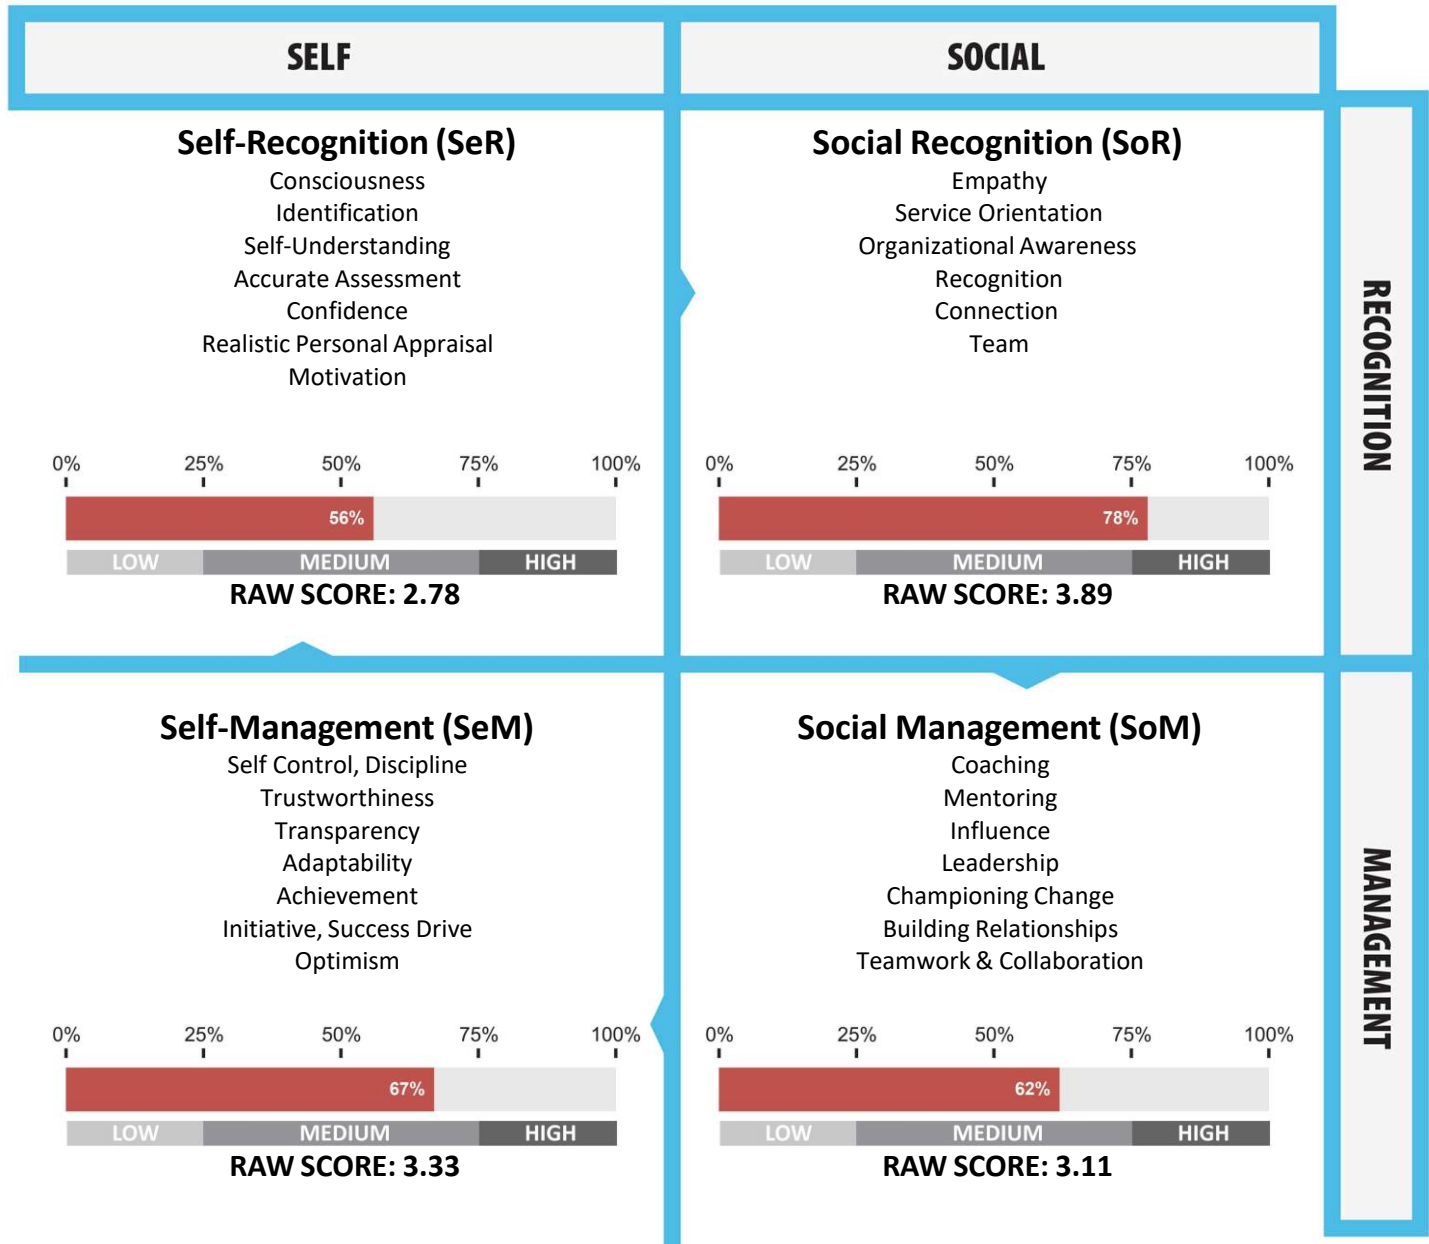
SELF

SOCIAL

RECOGNITION

MANAGEMENT

Self-Recognition (SeR)
Consciousness
Identification
Self-Understanding
Accurate Assessment
Confidence
Realistic Personal Appraisal
Motivation

0% 25% 50% 75% 100%
56%
LOW MEDIUM HIGH
RAW SCORE: 2.78

Social Recognition (SoR)
Empathy
Service Orientation
Organizational Awareness
Recognition
Connection
Team

0% 25% 50% 75% 100%
78%
LOW MEDIUM HIGH
RAW SCORE: 3.89

Self-Management (SeM)
Self Control, Discipline
Trustworthiness
Transparency
Adaptability
Achievement
Initiative, Success Drive
Optimism

0% 25% 50% 75% 100%
67%
LOW MEDIUM HIGH
RAW SCORE: 3.33

Social Management (SoM)
Coaching
Mentoring
Influence
Leadership
Championing Change
Building Relationships
Teamwork & Collaboration

0% 25% 50% 75% 100%
62%
LOW MEDIUM HIGH
RAW SCORE: 3.11